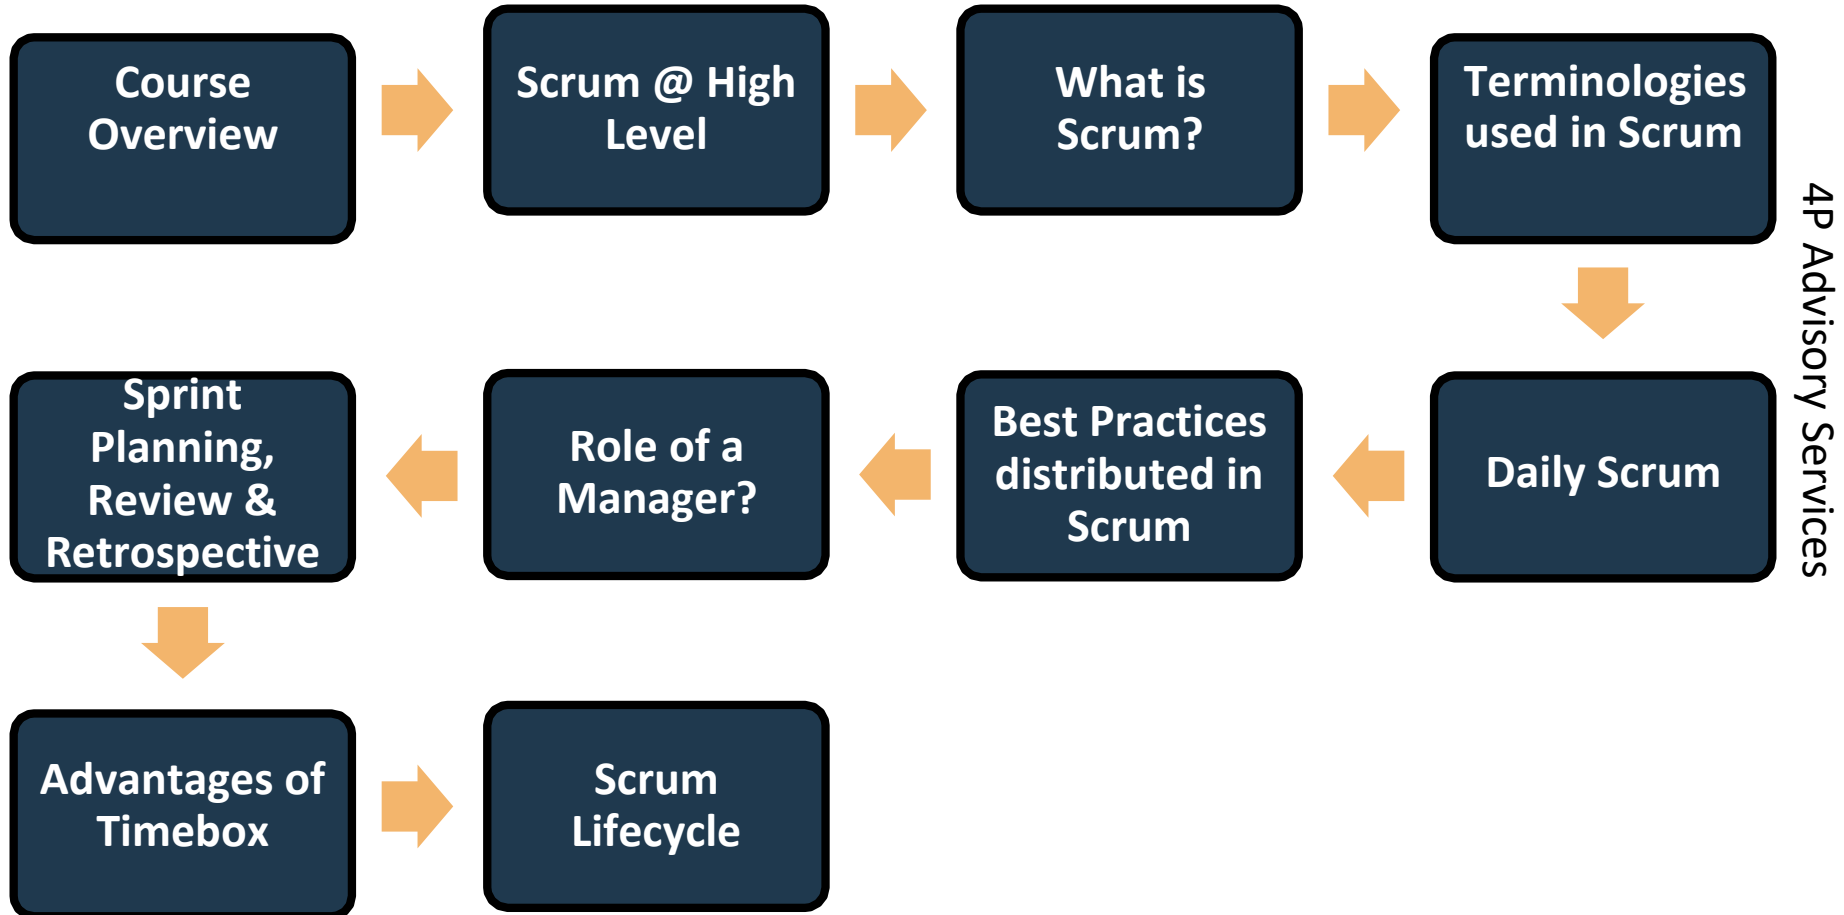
Course Overview

Scrum @ High Level

What is Scrum?

Terminologies used in Scrum

Daily Scrum

Best Practices distributed in Scrum

Role of a Manager?

Sprint Planning, Review & Retrospective

Advantages of Timebox

Scrum Lifecycle

4P Advisory Services